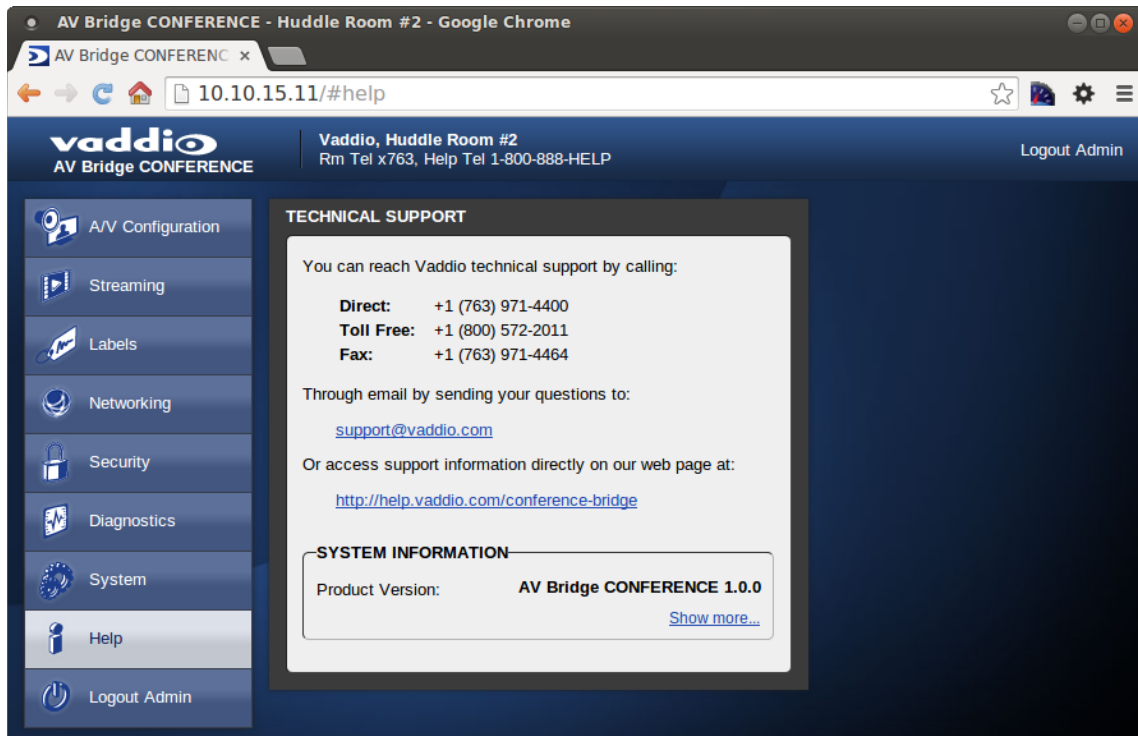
AV Bridge CONFERENCE - Huddle Room #2 - Google Chrome

AV Bridge CONFERENC ×

10.10.15.11/#help

vaddio
AV Bridge CONFERENCE

Vaddio, Huddle Room #2
Rm Tel x763, Help Tel 1-800-888-HELP

Logout Admin

A/V Configuration
Streaming
Labels
Networking
Security
Diagnostics
System
Help
Logout Admin

TECHNICAL SUPPORT

You can reach Vaddio technical support by calling:

| | |
|---|---|
| **Direct:** | +1 (763) 971-4400 |
| **Toll Free:** | +1 (800) 572-2011 |
| **Fax:** | +1 (763) 971-4464 |

Through email by sending your questions to:

support@vaddio.com

Or access support information directly on our web page at:

http://help.vaddio.com/conference-bridge

SYSTEM INFORMATION

Product Version: AV Bridge CONFERENCE 1.0.0

Show more...